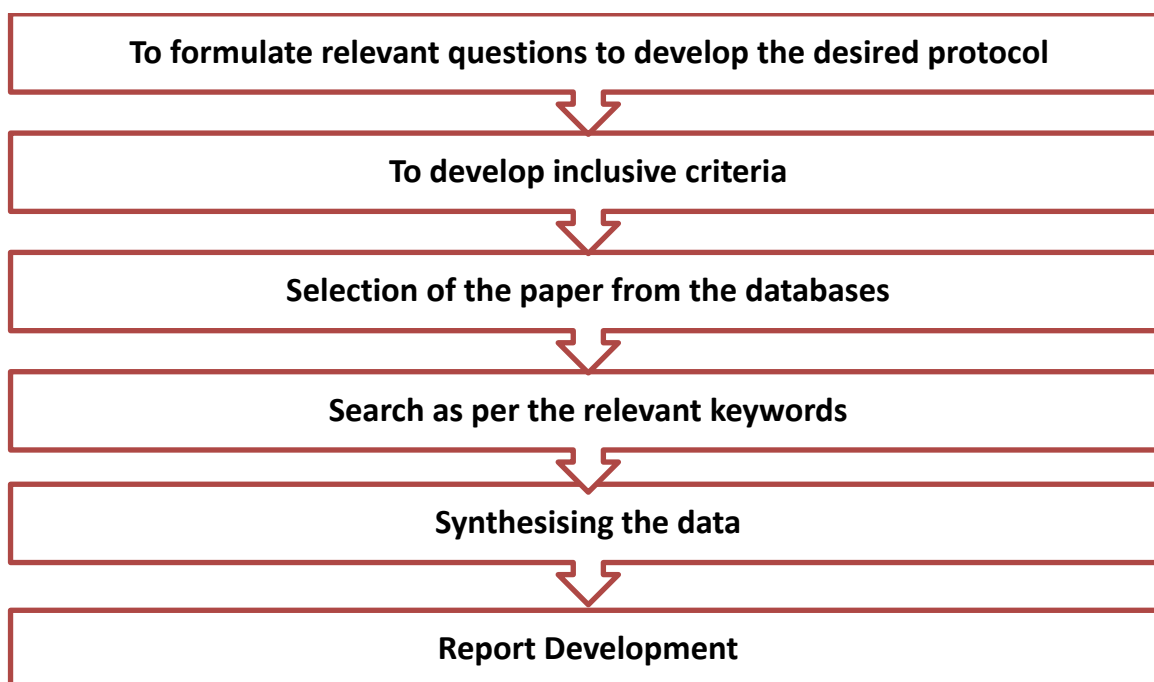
To formulate relevant questions to develop the desired protocol

To develop inclusive criteria

Selection of the paper from the databases

Search as per the relevant keywords

Synthesising the data

Report Development